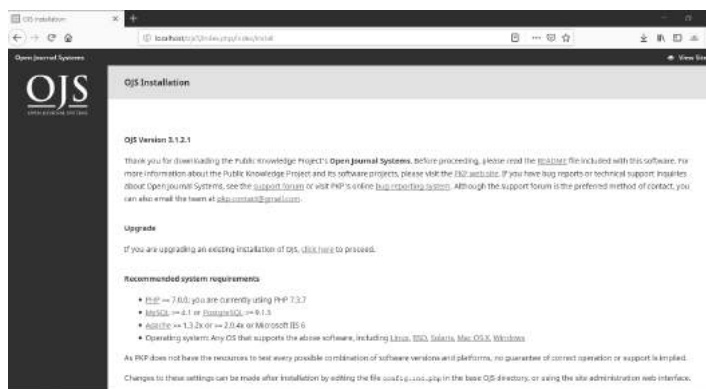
OJS Installation

localhost/ojs/index.php/index/install

Open Journal Systems

View Site

OJS

OPEN JOURNAL SYSTEMS

OJS Installation

OJS Version 3.1.2.1

Thank you for downloading the Public Knowledge Project's Open Journal Systems. Before proceeding, please read the README file included with this software. For more information about the Public Knowledge Project and its software projects, please visit the PKP web site. If you have bug reports or technical support inquiries about Open Journal Systems, see the support forum or visit PKP's online bug reporting system. Although the support forum is the preferred method of contact, you can also email the team at pkp.contact@gmail.com.

Upgrade

If you are upgrading an existing installation of OJS, click here to proceed.

Recommended system requirements

• PHP >= 7.0.0; you are currently using PHP 7.3.7
• MySQL >= 4.1 or PostgreSQL >= 9.1.5
• Apache >= 1.3.2x or >= 2.0.4x or Microsoft IIS 6
• Operating system: Any OS that supports the above software, including Linux, BSD, Solaris, Mac OS X, Windows

As PKP does not have the resources to test every possible combination of software versions and platforms, no guarantee of correct operation or support is implied.

Changes to these settings can be made after installation by editing the file config.inc.php in the base OJS directory, or using the site administration web interface.